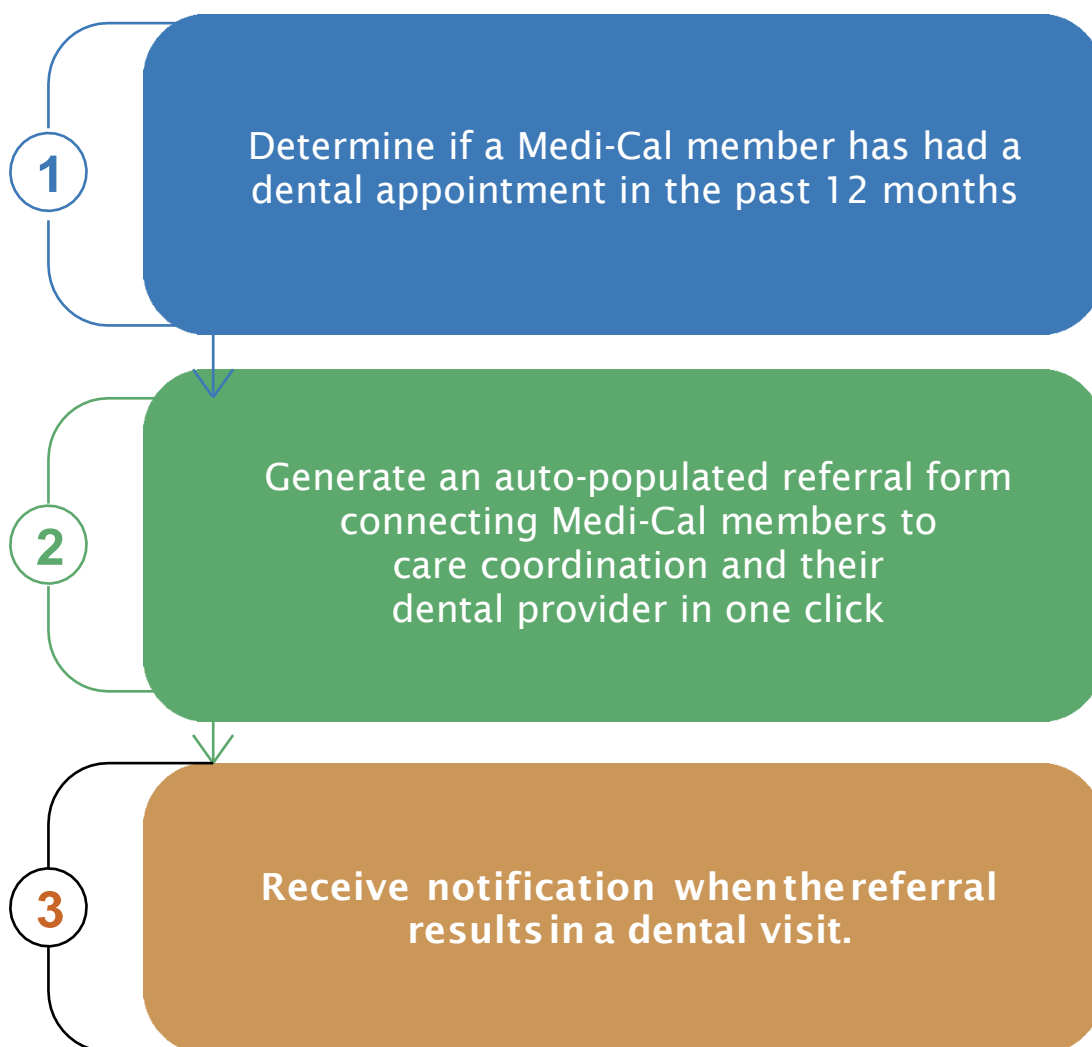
1

Determine if a Medi-Cal member has had a dental appointment in the past 12 months

2

Generate an auto-populated referral form connecting Medi-Cal members to care coordination and their dental provider in one click

3

Receive notification when the referral results in a dental visit.